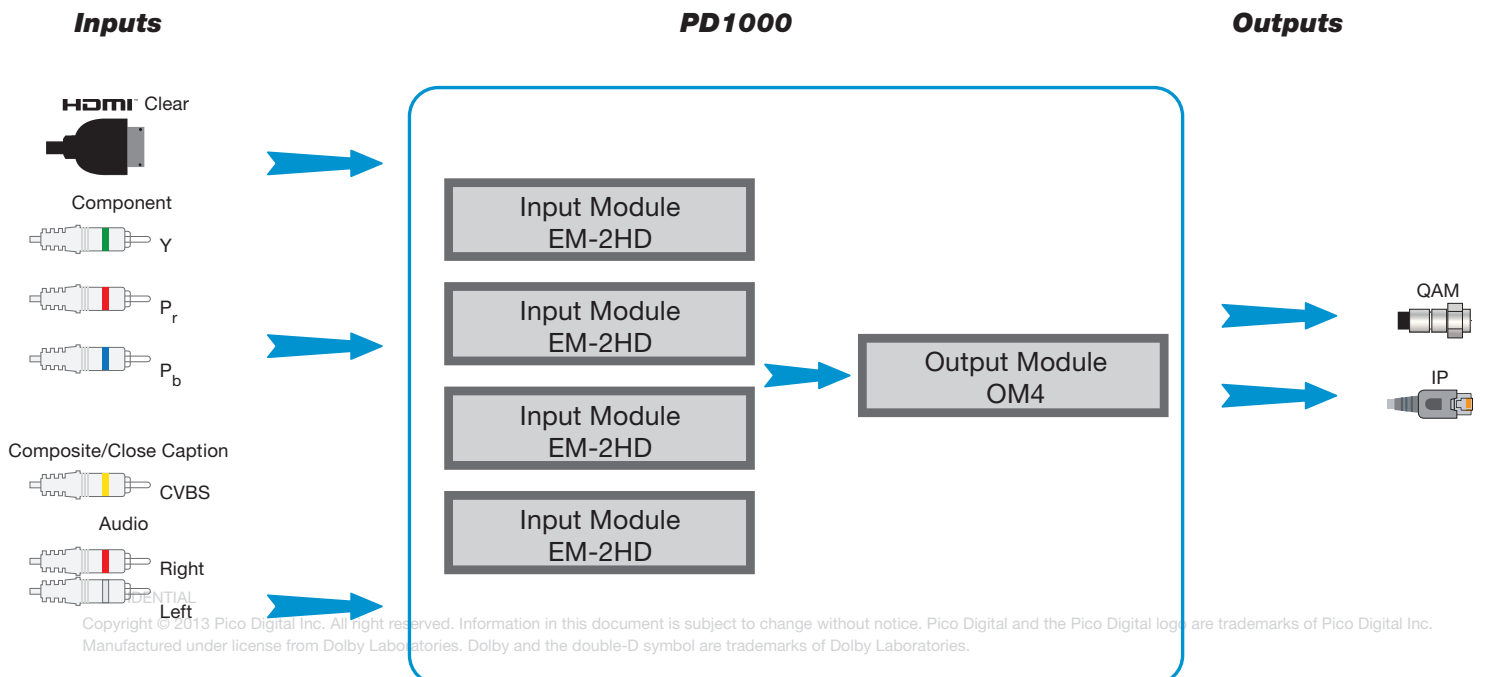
Inputs

PD1000

Outputs

HDMI Clear

Component

Y

$P_r$

$P_b$

Composite/Close Caption

CVBS

Audio

Right

Left

Input Module
EM-2HD

Input Module
EM-2HD

Input Module
EM-2HD

Input Module
EM-2HD

Output Module
OM4

QAM

IP

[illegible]DENTIAL

Copyright © 2013 Pico Digital Inc. All right reserved. Information in this document is subject to change without notice. Pico Digital and the Pico Digital logo are trademarks of Pico Digital Inc. Manufactured under license from Dolby Laboratories. Dolby and the double-D symbol are trademarks of Dolby Laboratories.